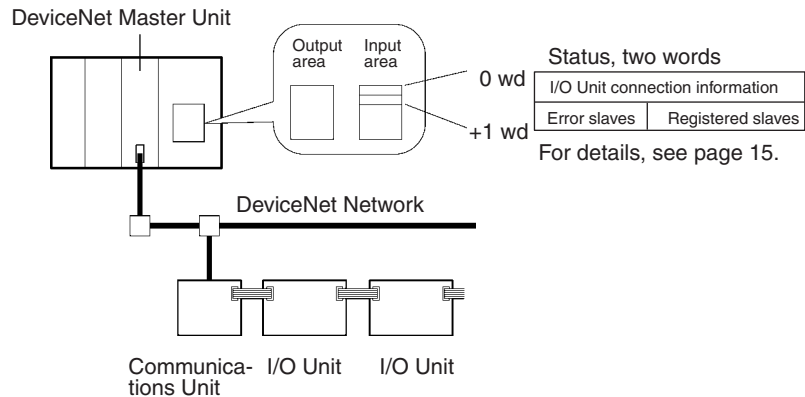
DeviceNet Master Unit

Output area

Input area

Status, two words

0 wd

+1 wd

| I/O Unit connection information | |
|---|---|
| Error slaves | Registered slaves |

For details, see page 15.

DeviceNet Network

Communications Unit

I/O Unit

I/O Unit